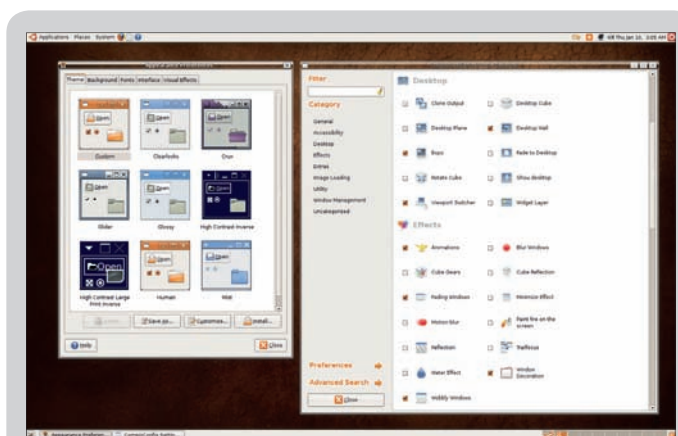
Applications Places System

Thu Jan 10, 3:05 AM

Theme Background Fonts Interface Visual Effects

Open

Custom

Clearlooks

Crux

Glider

Glossy

High Contrast Inverse

Open

High Contrast Large Print Inverse

Human

Mist

Delete

Save As...

Customize...

Install...

Help

Close

Filter

Category

General
Accessibility
Desktop
Effects
Extras
Image Loading
Utility
Window Management
Uncategorized

Preferences

Advanced Search

Close

Desktop

Clone Output

Desktop Cube

Desktop Plane

Desktop Wall

Expo

Fade to Desktop

Rotate Cube

Show desktop

Viewport Switcher

Widget Layer

Effects

Animations

Blur Windows

Cube Gears

Cube Reflection

Fading Windows

Minimize Effect

Motion blur

Paint fire on the screen

Reflection

Reflection

Water Effect

Window Decoration

Wobbly Windows

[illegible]